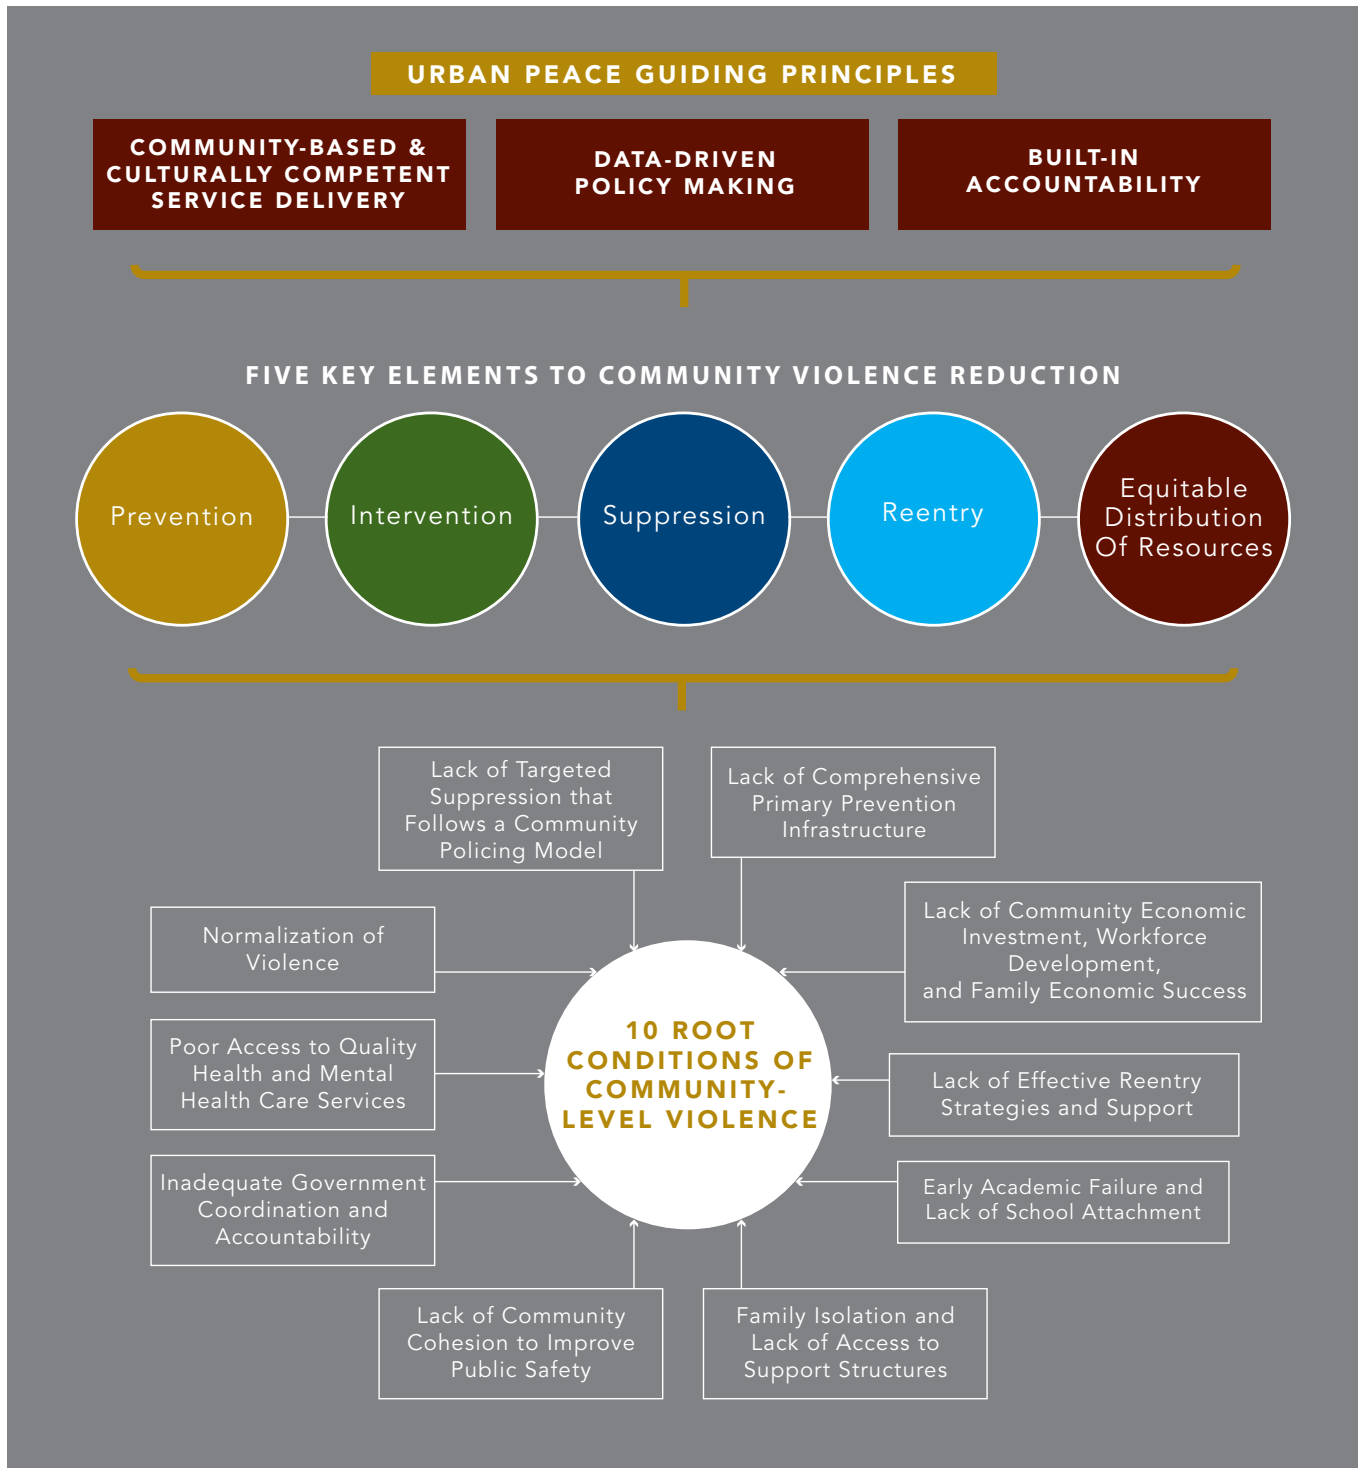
URBAN PEACE GUIDING PRINCIPLES

COMMUNITY-BASED & CULTURALLY COMPETENT SERVICE DELIVERY

DATA-DRIVEN POLICY MAKING

BUILT-IN ACCOUNTABILITY

FIVE KEY ELEMENTS TO COMMUNITY VIOLENCE REDUCTION

Prevention

Intervention

Suppression

Reentry

Equitable Distribution Of Resources

Lack of Targeted Suppression that Follows a Community Policing Model

Lack of Comprehensive Primary Prevention Infrastructure

Normalization of Violence

Lack of Community Economic Investment, Workforce Development, and Family Economic Success

10 ROOT CONDITIONS OF COMMUNITY-LEVEL VIOLENCE

Poor Access to Quality Health and Mental Health Care Services

Lack of Effective Reentry Strategies and Support

Inadequate Government Coordination and Accountability

Early Academic Failure and Lack of School Attachment

Lack of Community Cohesion to Improve Public Safety

Family Isolation and Lack of Access to Support Structures